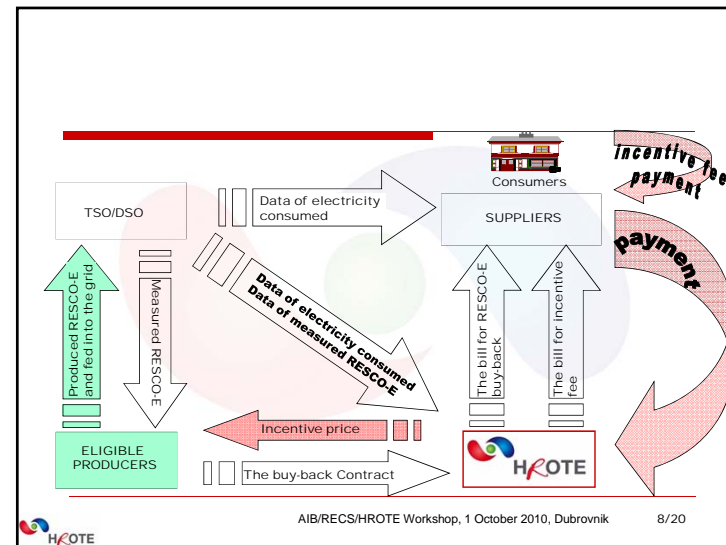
Consumers

incentive fee payment

TSO/DSO

Data of electricity consumed

SUPPLIERS

payment

Produced RESCO-E and fed into the grid

Measured RESCO-E

Data of electricity consumed
Data of measured RESCO-E

The bill for RESCO-E buy-back

The bill for incentive fee

Incentive price

ELIGIBLE PRODUCERS

The buy-back Contract

HROTE

HROTE

AIB/RECS/HROTE Workshop, 1 October 2010, Dubrovnik

8/20